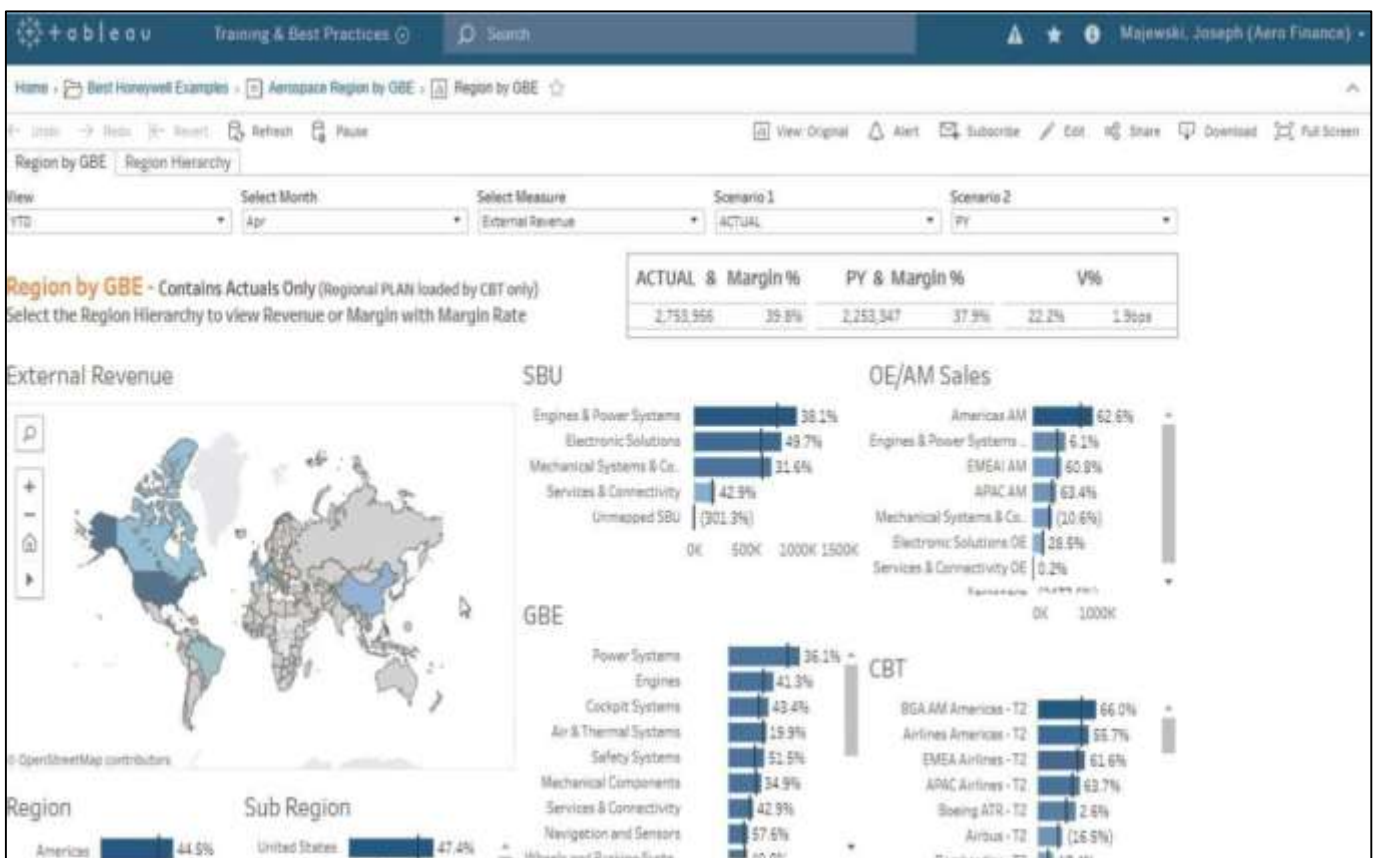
+ableau   Training & Best Practices   Search   Majewski, Joseph (Aero Finance)

Home › Best Honeywell Examples › Aerospace Region by GBE › Region by GBE

Undo   Redo   Revert   Refresh   Pause   View: Original   Alert   Subscribe   Edit   Share   Download   Full Screen

Region by GBE   Region Hierarchy

View: YTD   Select Month: Apr   Select Measure: External Revenue   Scenario 1: ACTUAL   Scenario 2: PY

Region by GBE - Contains Actuals Only (Regional PLAN loaded by CBT only)
Select the Region Hierarchy to view Revenue or Margin with Margin Rate

| ACTUAL & Margin % | | PY & Margin % | | V% | |
|---|---|---|---|---|---|
| 2,753,966 | 39.8% | 2,253,347 | 37.9% | 22.2% | 1.9pps |

External Revenue

© OpenStreetMap contributors

SBU
Engines & Power Systems 38.1%
Electronic Solutions 49.7%
Mechanical Systems & Co.. 31.6%
Services & Connectivity 42.9%
Unmapped SBU (301.3%)
0K 500K 1000K 1500K

OE/AM Sales
Americas AM 62.6%
Engines & Power Systems .. 6.1%
EMEAI AM 60.8%
APAC AM 63.4%
Mechanical Systems & Co.. (10.6%)
Electronic Solutions OE 28.5%
Services & Connectivity OE 0.2%
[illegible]
0K 1000K

GBE
Power Systems 36.1%
Engines 41.3%
Cockpit Systems 43.4%
Air & Thermal Systems 19.9%
Safety Systems 51.5%
Mechanical Components 34.9%
Services & Connectivity 42.9%
Navigation and Sensors 57.6%
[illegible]

CBT
BGA AM Americas - T2 66.0%
Airlines Americas - T2 65.7%
EMEA Airlines - T2 61.6%
APAC Airlines - T2 63.7%
Boeing ATR - T2 2.6%
Airbus - T2 (16.5%)
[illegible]

Region
Americas 44.5%

Sub Region
United States 47.4%